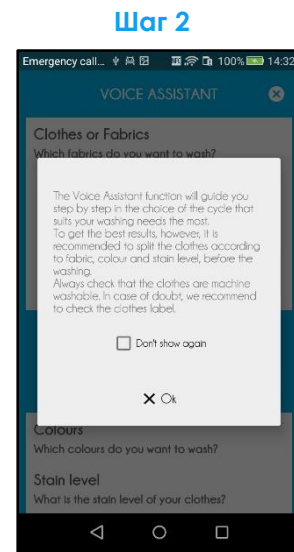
Шаг 2

Emergency call... 100% 14:32

VOICE ASSISTANT

Clothes or Fabrics
Which fabrics do you want to wash?

The Voice Assistant function will guide you step by step in the choice of the cycle that suits your washing needs the most.
To get the best results, however, it is recommended to split the clothes according to fabric, colour and stain level, before the washing.
Always check that the clothes are machine washable. In case of doubt, we recommend to check the clothes label.

Don't show again

Ok

Colours
Which colours do you want to wash?

Stain level
What is the stain level of your clothes?